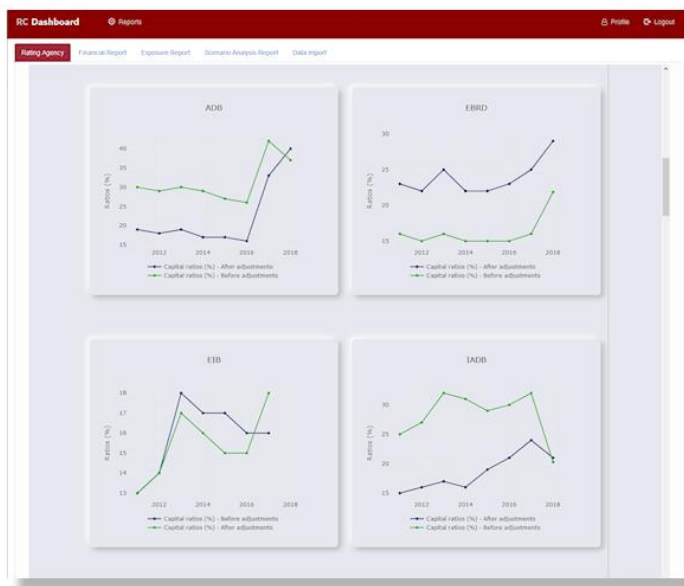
RC Dashboard
Reports
Profile
Logout

Rating Agency
Financial Report
Exposure Report
Scenario Analysis Report
Data Import

ADB
Ratios (%)
40
35
30
25
20
2012
2014
2016
2018
Capital ratios (%) - After adjustments
Capital ratios (%) - Before adjustments

EBRD
Ratios (%)
30
25
20
15
2012
2014
2016
2018
Capital ratios (%) - After adjustments
Capital ratios (%) - Before adjustments

EIB
Ratios (%)
18
17
16
15
14
13
2012
2014
2016
2018
Capital ratios (%) - Before adjustments
Capital ratios (%) - After adjustments

IADB
Ratios (%)
30
25
20
15
2012
2014
2016
2018
Capital ratios (%) - After adjustments
Capital ratios (%) - Before adjustments